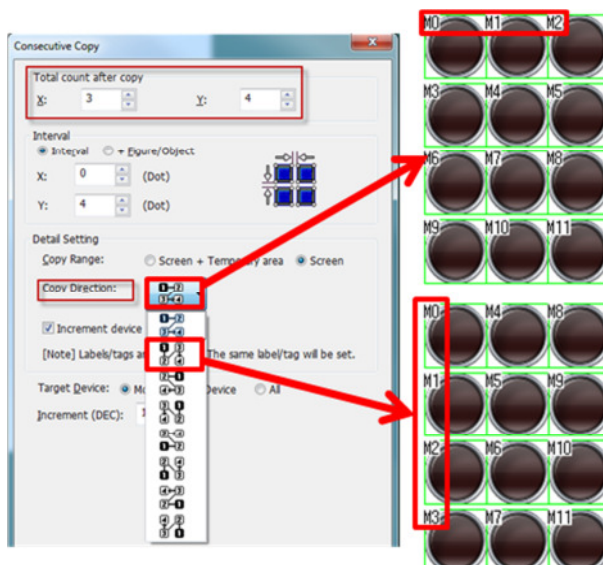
Consecutive Copy

Total count after copy
X: 3 Y: 4

Interval
Interval + Figure/Object
X: 0 (Dot)
Y: 4 (Dot)

Detail Setting
Copy Range: Screen + Temporary area Screen

Copy Direction:

Increment device

[Note] Labels/tags a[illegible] The same label/tag will be set.

Target Device: Mo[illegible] Device All

Increment (DEC): 1

M0 M1 M2
M3 M4 M5
M6 M7 M8
M9 M10 M11

M0 M4 M8
M1 M5 M9
M2 M6 M10
M3 M7 M11